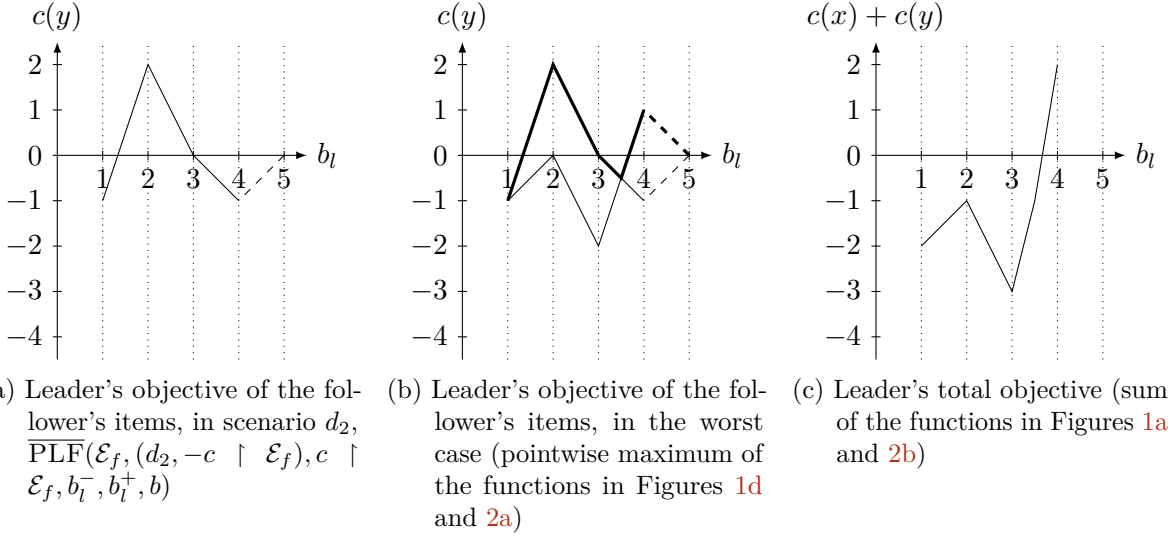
$c(y)$

2
1
0
−1
−2
−3
−4

1 2 3 4 5 $b_l$

a) Leader's objective of the follower's items, in scenario $d_2$, $\overline{\text{PLF}}(\mathcal{E}_f, (d_2, -c \restriction \mathcal{E}_f), c \restriction \mathcal{E}_f, b_l^-, b_l^+, b)$

$c(y)$

2
1
0
−1
−2
−3
−4

1 2 3 4 5 $b_l$

(b) Leader's objective of the follower's items, in the worst case (pointwise maximum of the functions in Figures 1d and 2a)

$c(x) + c(y)$

2
1
0
−1
−2
−3
−4

1 2 3 4 5 $b_l$

(c) Leader's total objective (sum of the functions in Figures 1a and 2b)